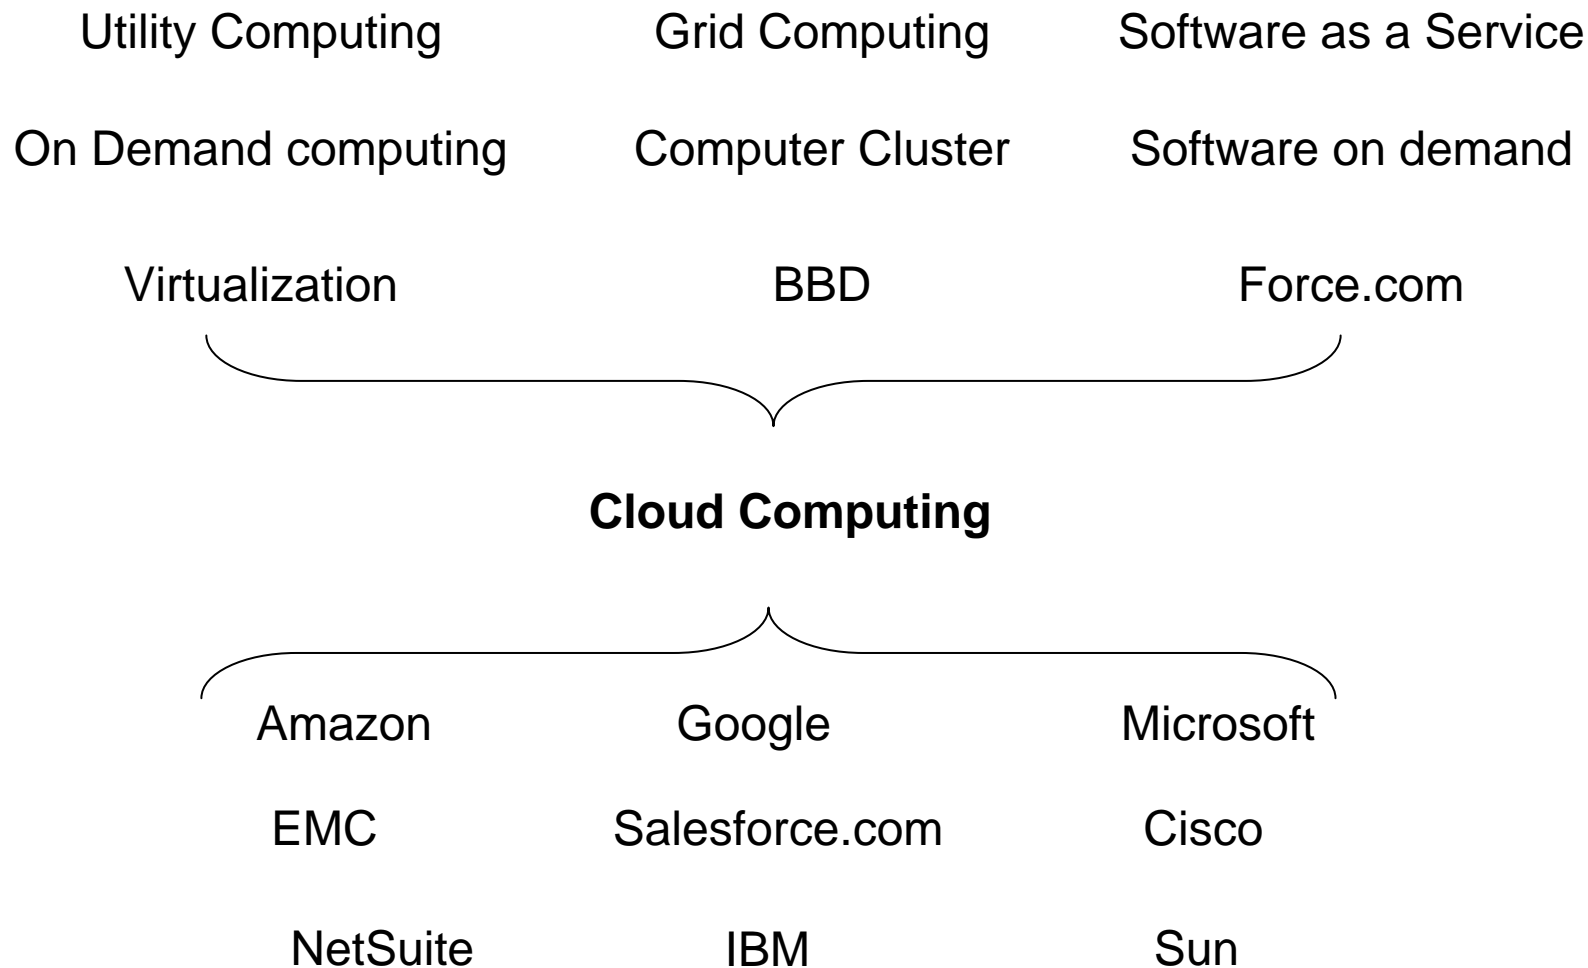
Utility Computing
Grid Computing
Software as a Service

On Demand computing
Computer Cluster
Software on demand

Virtualization
BBD
Force.com

**Cloud Computing**

Amazon
Google
Microsoft

EMC
Salesforce.com
Cisco

NetSuite
IBM
Sun